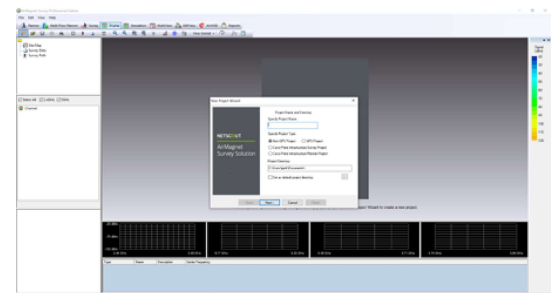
AirMagnet Survey Professional Edition
File Edit View Help
Site Map
Survey Data
Survey Path
New Project Wizard
Project Name and Directory
Specify Project Name
Specify Project Type
Non-GPS Project
GPS Project
Cisco Prime Infrastructure Survey Project
Cisco Prime Infrastructure Planner Project
Project Directory
Set as default project directory
NETSCOUT
AirMagnet Survey Solution
Back
Next
Cancel
Finish
Wizard to create a new project.
Type
Name
Description
Channel Frequency